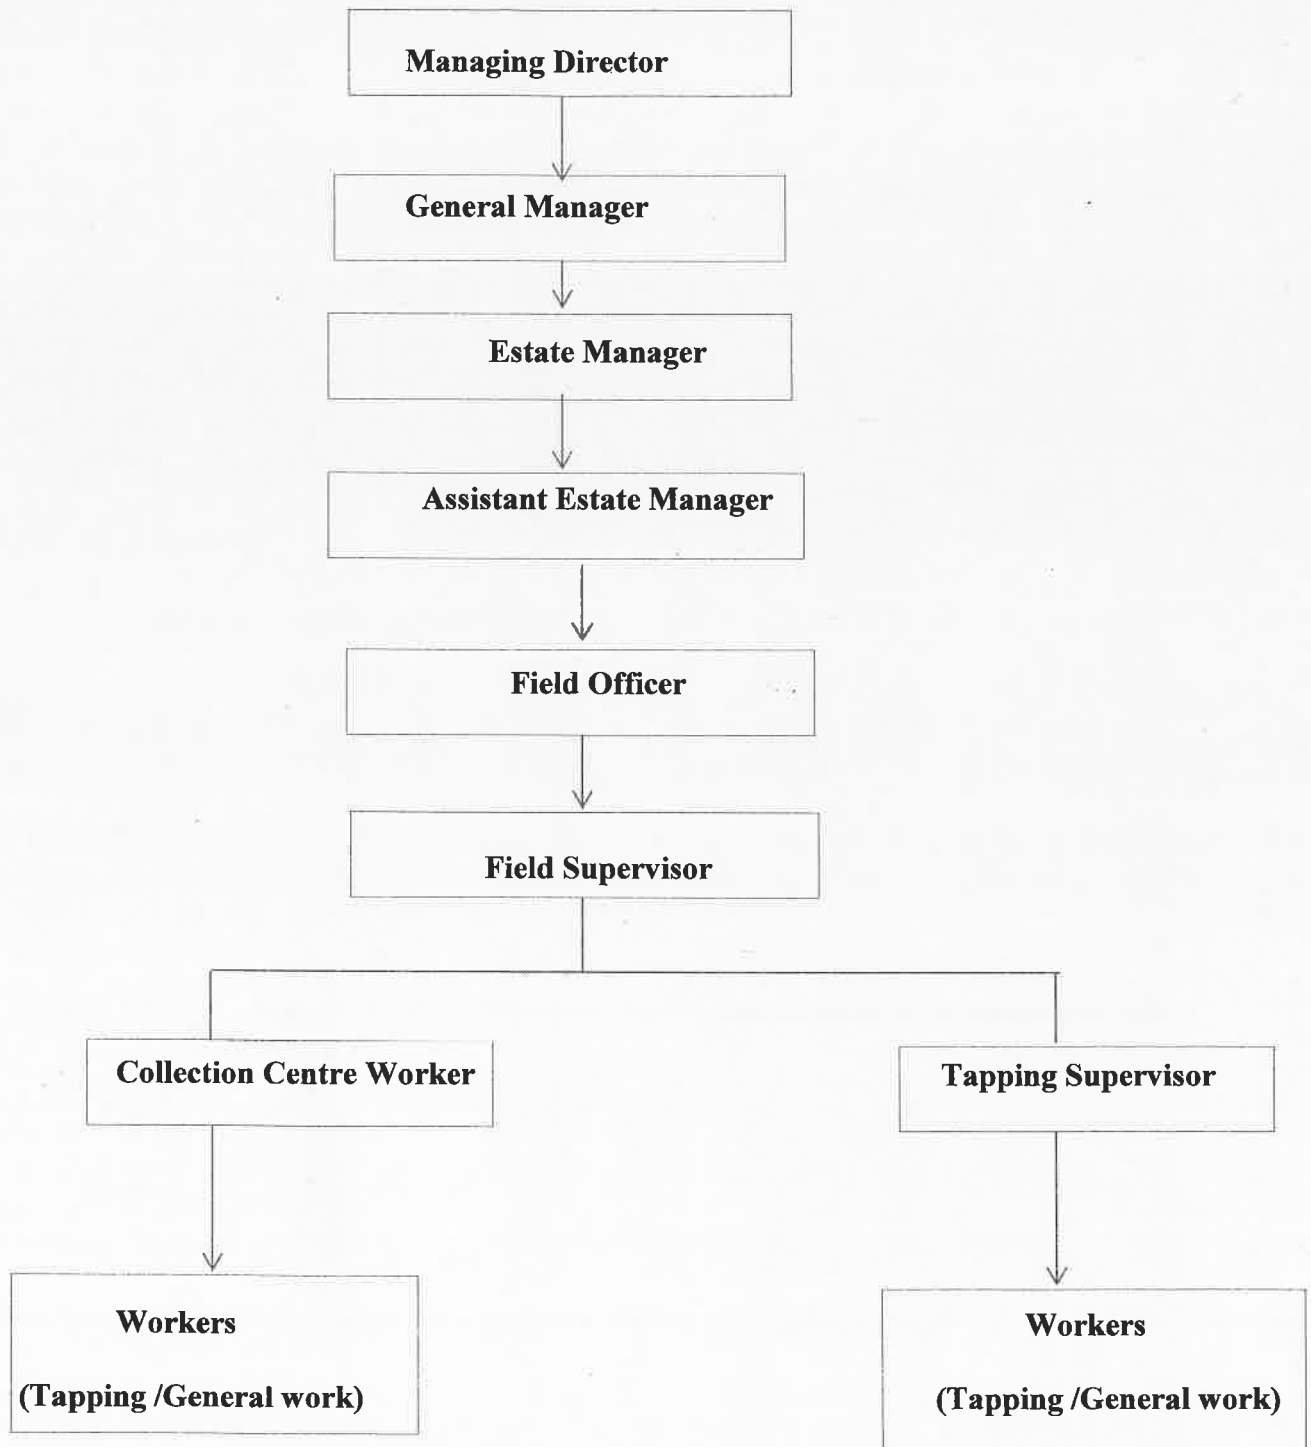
Managing Director

General Manager

Estate Manager

Assistant Estate Manager

Field Officer

Field Supervisor

Collection Centre Worker

Tapping Supervisor

Workers

(Tapping /General work)

Workers

(Tapping /General work)